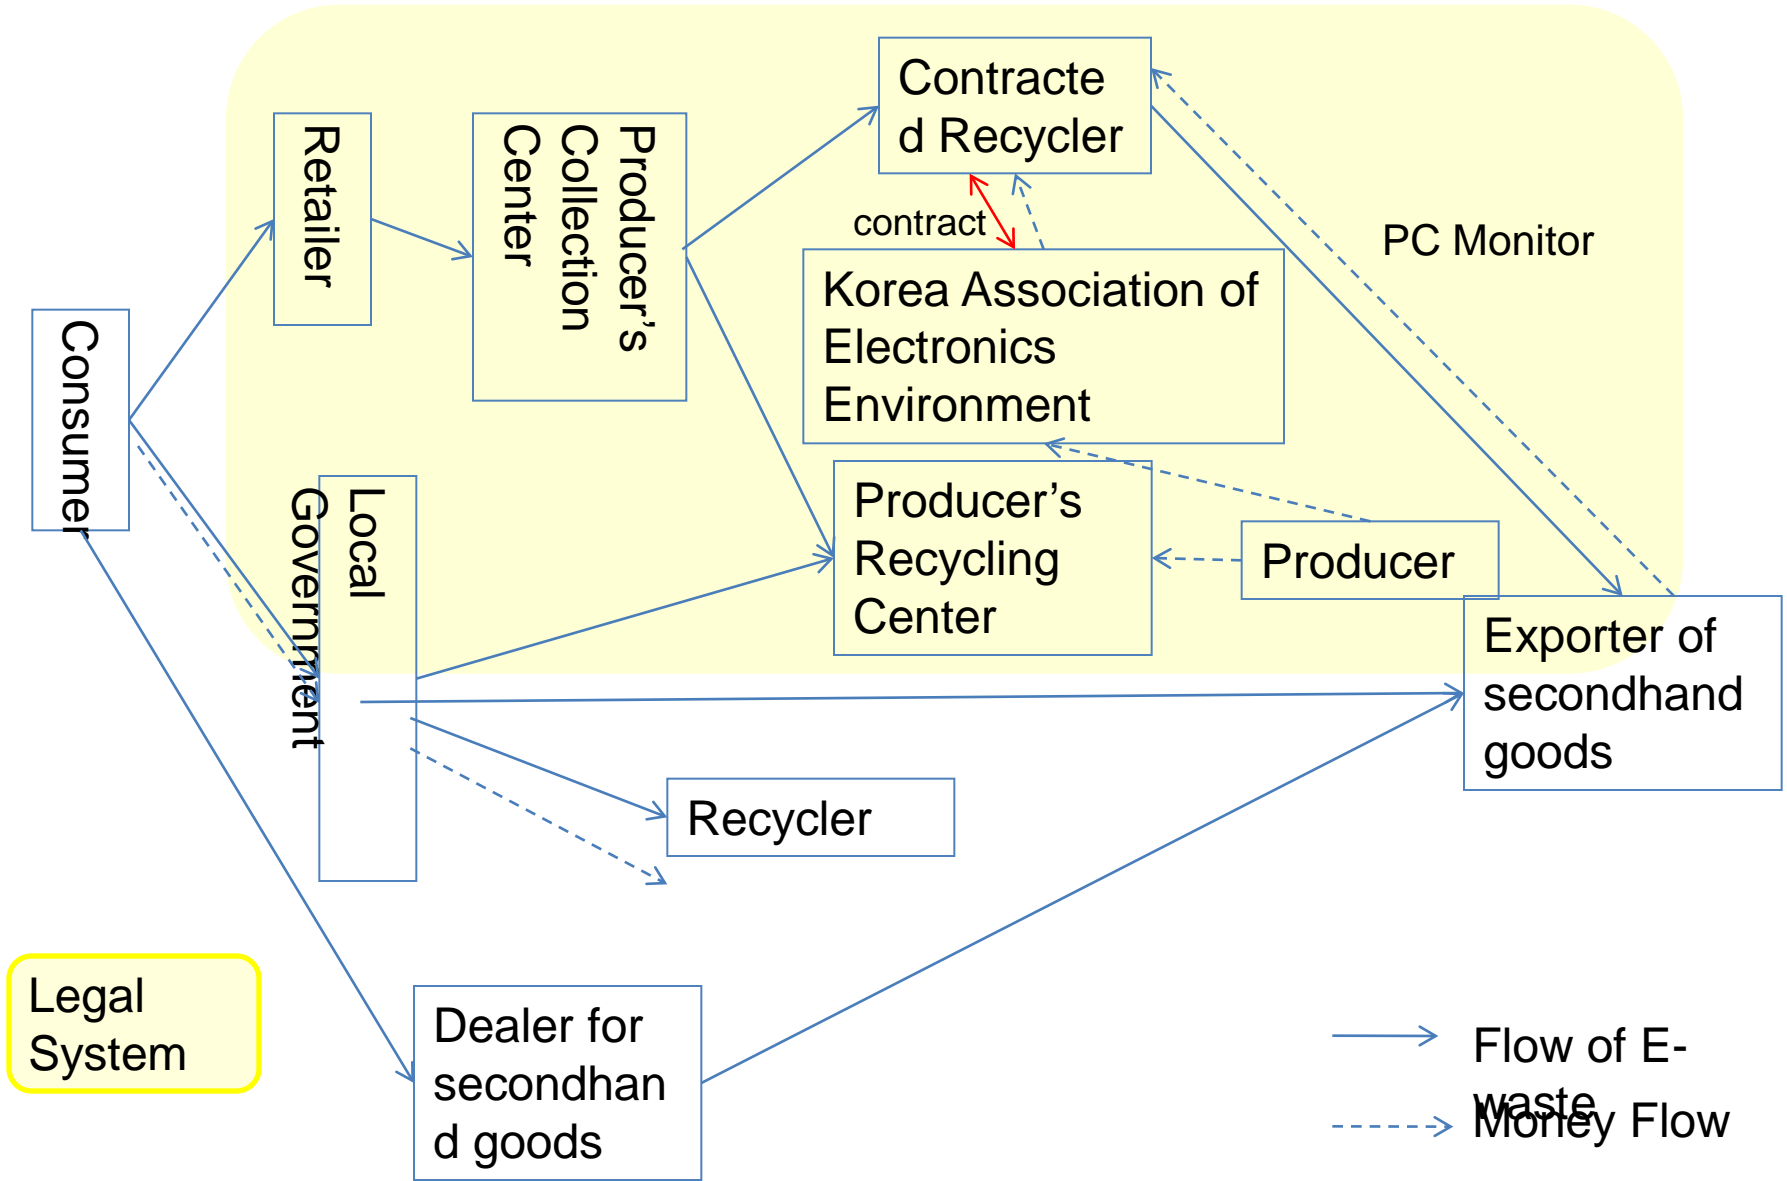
Contracted Recycler

contract

Retailer

Producer's Collection Center

PC Monitor

Korea Association of Electronics Environment

Consumer

Local Government

Producer's Recycling Center

Producer

Exporter of secondhand goods

Recycler

Legal System

Dealer for secondhand goods

Flow of E-waste

Money Flow